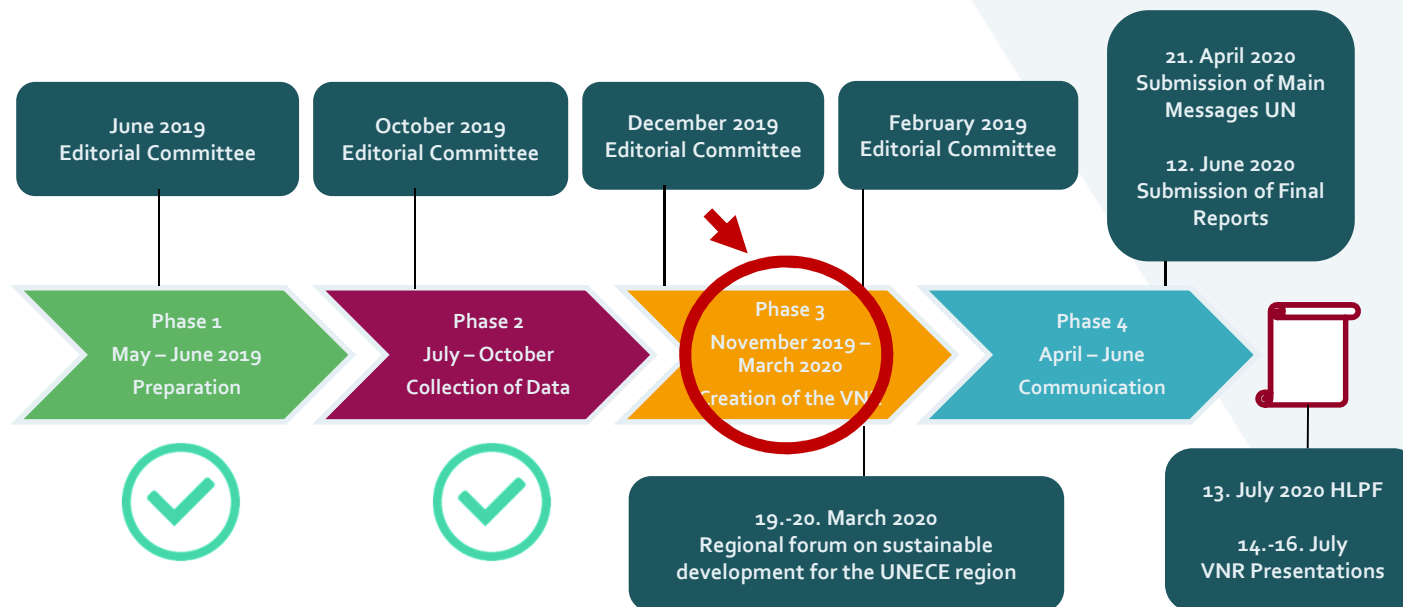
June 2019
Editorial Committee

October 2019
Editorial Committee

December 2019
Editorial Committee

February 2019
Editorial Committee

21. April 2020
Submission of Main Messages UN

12. June 2020
Submission of Final Reports

Phase 1
May – June 2019
Preparation

Phase 2
July – October
Collection of Data

Phase 3
November 2019 – March 2020
Creation of the VNR

Phase 4
April – June
Communication

19.-20. March 2020
Regional forum on sustainable development for the UNECE region

13. July 2020 HLPF

14.-16. July
VNR Presentations